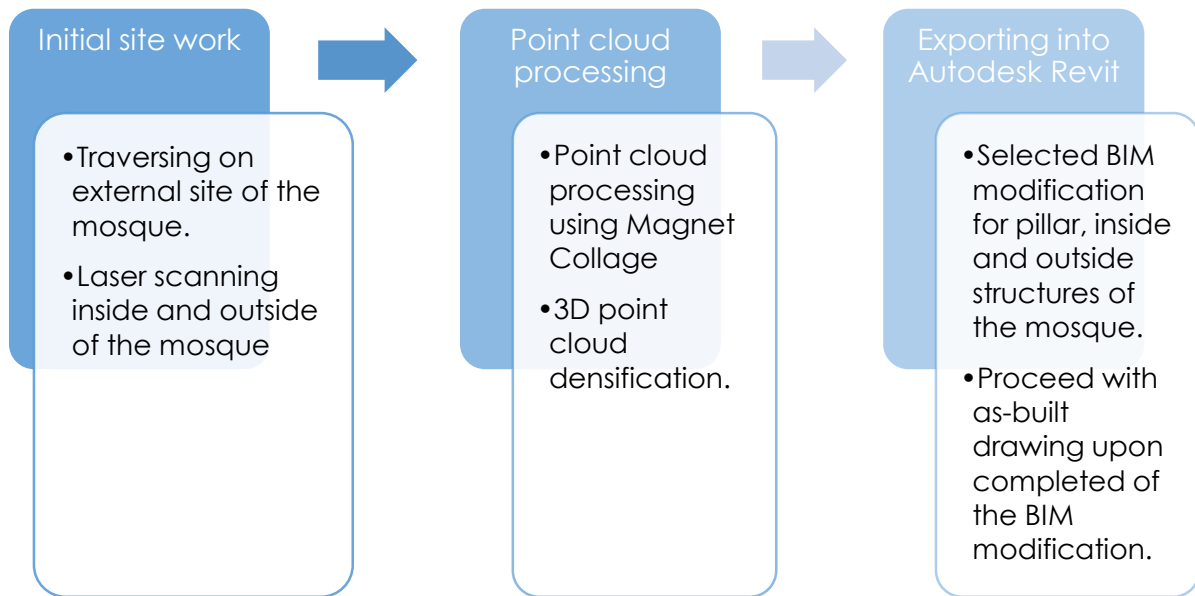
Initial site work

•Traversing on external site of the mosque.

•Laser scanning inside and outside of the mosque

Point cloud processing

•Point cloud processing using Magnet Collage

•3D point cloud densification.

Exporting into Autodesk Revit

•Selected BIM modification for pillar, inside and outside structures of the mosque.

•Proceed with as-built drawing upon completed of the BIM modification.